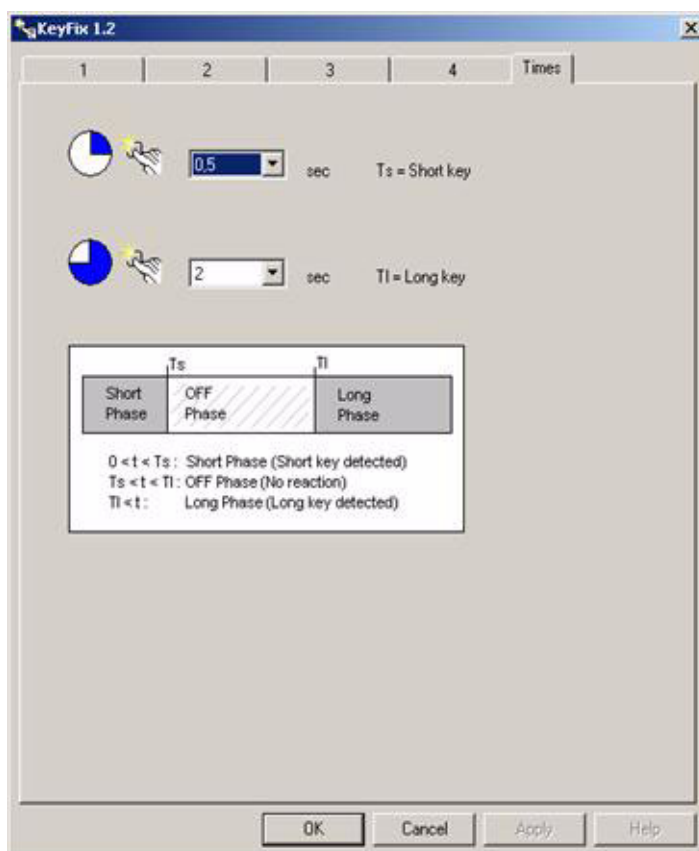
KeyFix 1.2

1 | 2 | 3 | 4 | Times

0,5 sec Ts = Short key

2 sec Tl = Long key

Ts Tl

| Short Phase | OFF Phase | Long Phase |
|---|---|---|

0 < t < Ts : Short Phase (Short key detected)
Ts < t < Tl : OFF Phase (No reaction)
Tl < t : Long Phase (Long key detected)

OK Cancel Apply Help